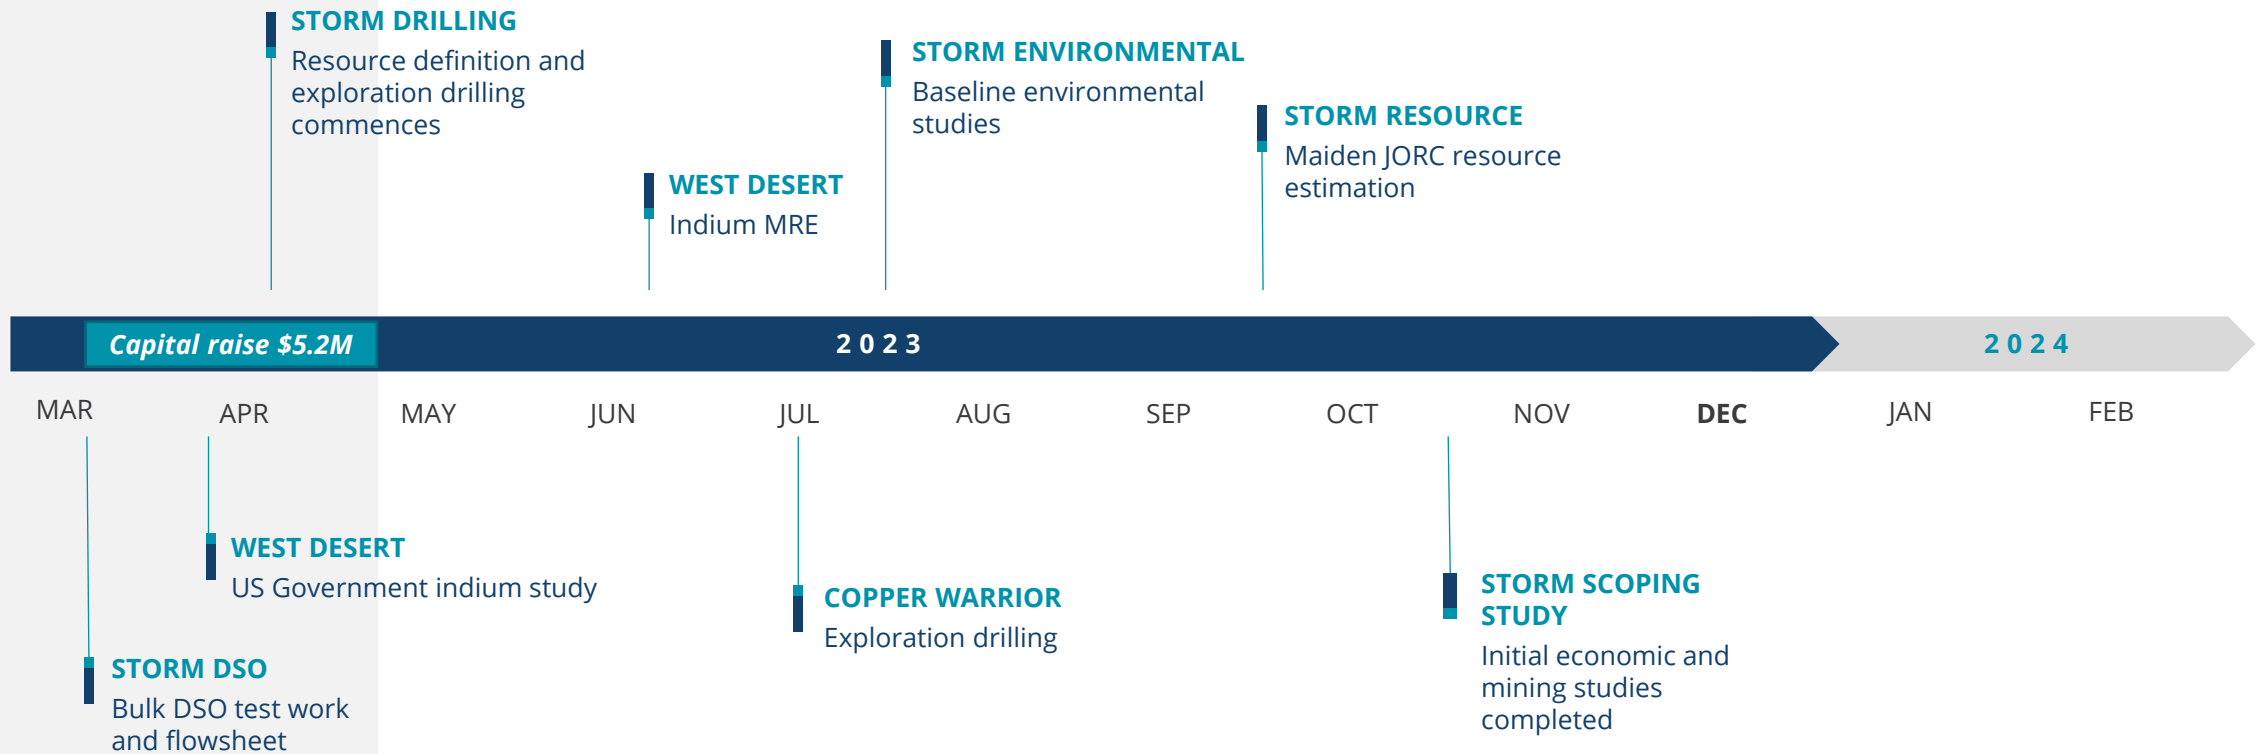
STORM DRILLING
Resource definition and exploration drilling commences

WEST DESERT
Indium MRE

STORM ENVIRONMENTAL
Baseline environmental studies

STORM RESOURCE
Maiden JORC resource estimation

Capital raise $5.2M

2023

2024

MAR APR MAY JUN JUL AUG SEP OCT NOV DEC JAN FEB

WEST DESERT
US Government indium study

COPPER WARRIOR
Exploration drilling

STORM SCOPING STUDY
Initial economic and mining studies completed

STORM DSO
Bulk DSO test work and flowsheet